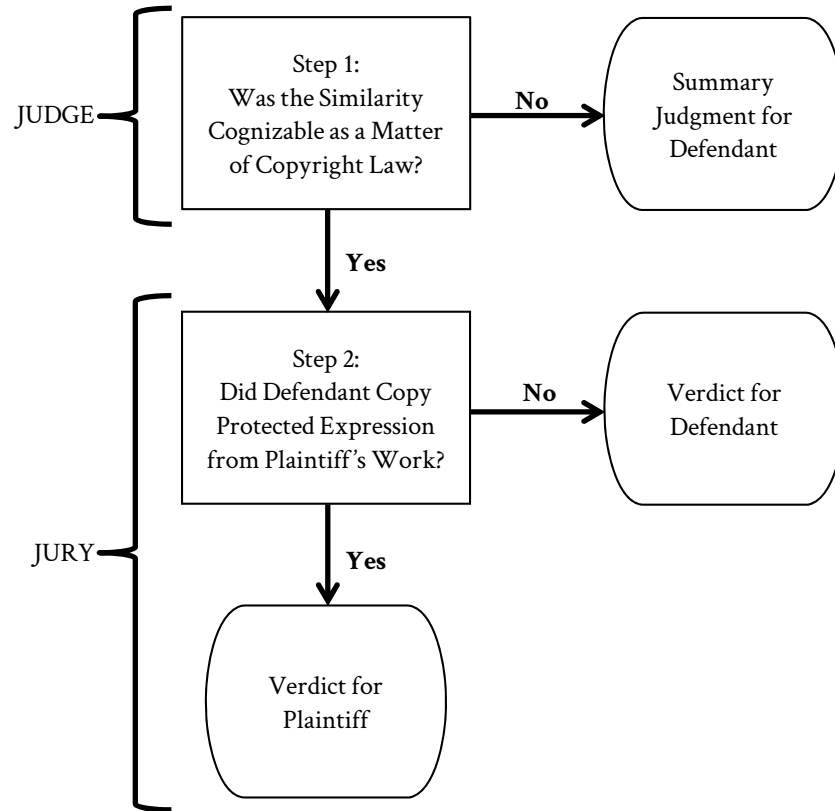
JUDGE

Step 1:
Was the Similarity Cognizable as a Matter of Copyright Law?

No

Summary Judgment for Defendant

Yes

JURY

Step 2:
Did Defendant Copy Protected Expression from Plaintiff's Work?

No

Verdict for Defendant

Yes

Verdict for Plaintiff